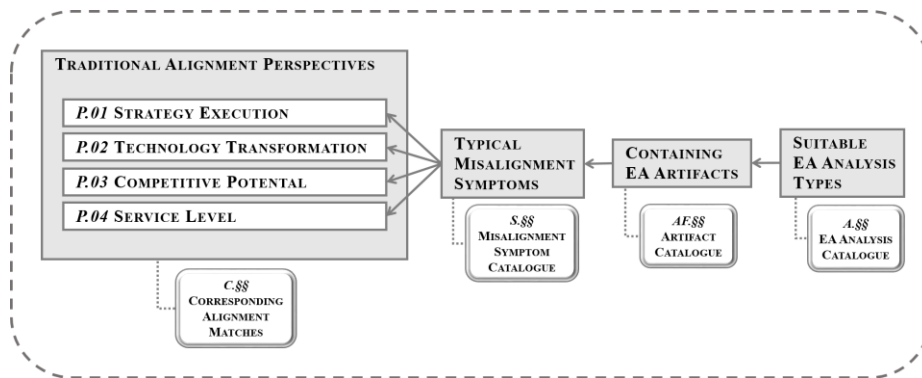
TRADITIONAL ALIGNMENT PERSPECTIVES

P.01 STRATEGY EXECUTION

P.02 TECHNOLOGY TRANSFORMATION

P.03 COMPETITIVE POTENTIAL

P.04 SERVICE LEVEL

C.§§ CORRESPONDING ALIGNMENT MATCHES

TYPICAL MISALIGNMENT SYMPTOMS

S.§§ MISALIGNMENT SYMPTOM CATALOGUE

CONTAINING EA ARTIFACTS

AF.§§ ARTIFACT CATALOGUE

SUITABLE EA ANALYSIS TYPES

A.§§ EA ANALYSIS CATALOGUE